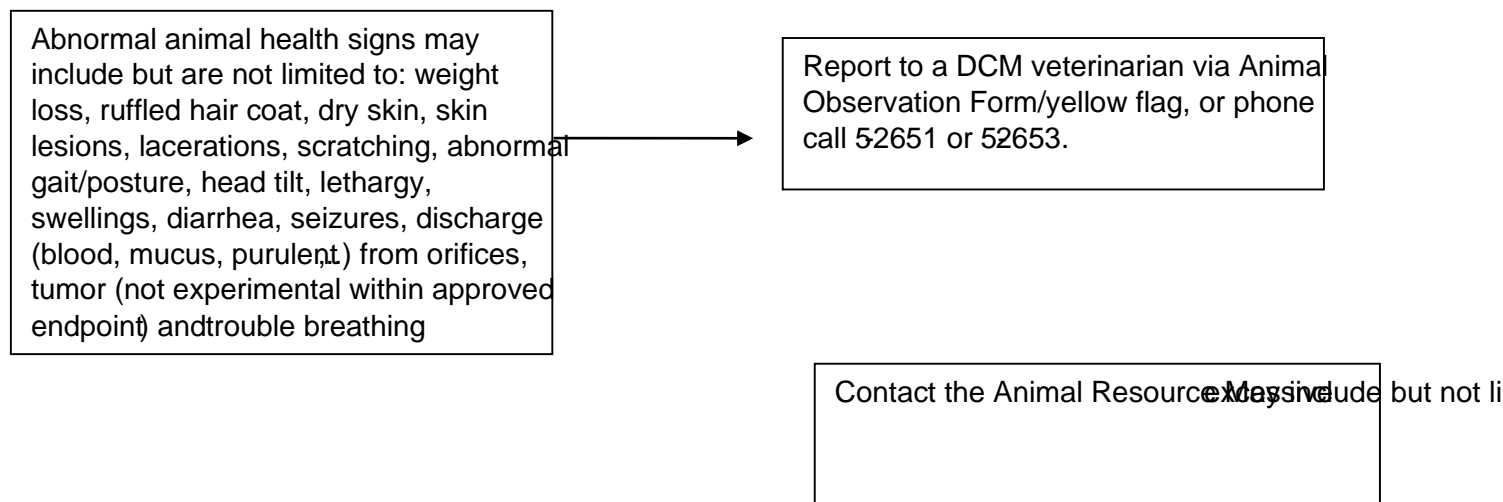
Abnormal animal health signs may include but are not limited to: weight loss, ruffled hair coat, dry skin, skin lesions, lacerations, scratching, abnormal gait/posture, head tilt, lethargy, swellings, diarrhea, seizures, discharge (blood, mucus, purulent) from orifices, tumor (not experimental within approved endpoint) andtrouble breathing

Report to a DCM veterinarian via Animal Observation Form/yellow flag, or phone call 5-2651 or 5-2653.

Contact the Animal Resource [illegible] include but not li